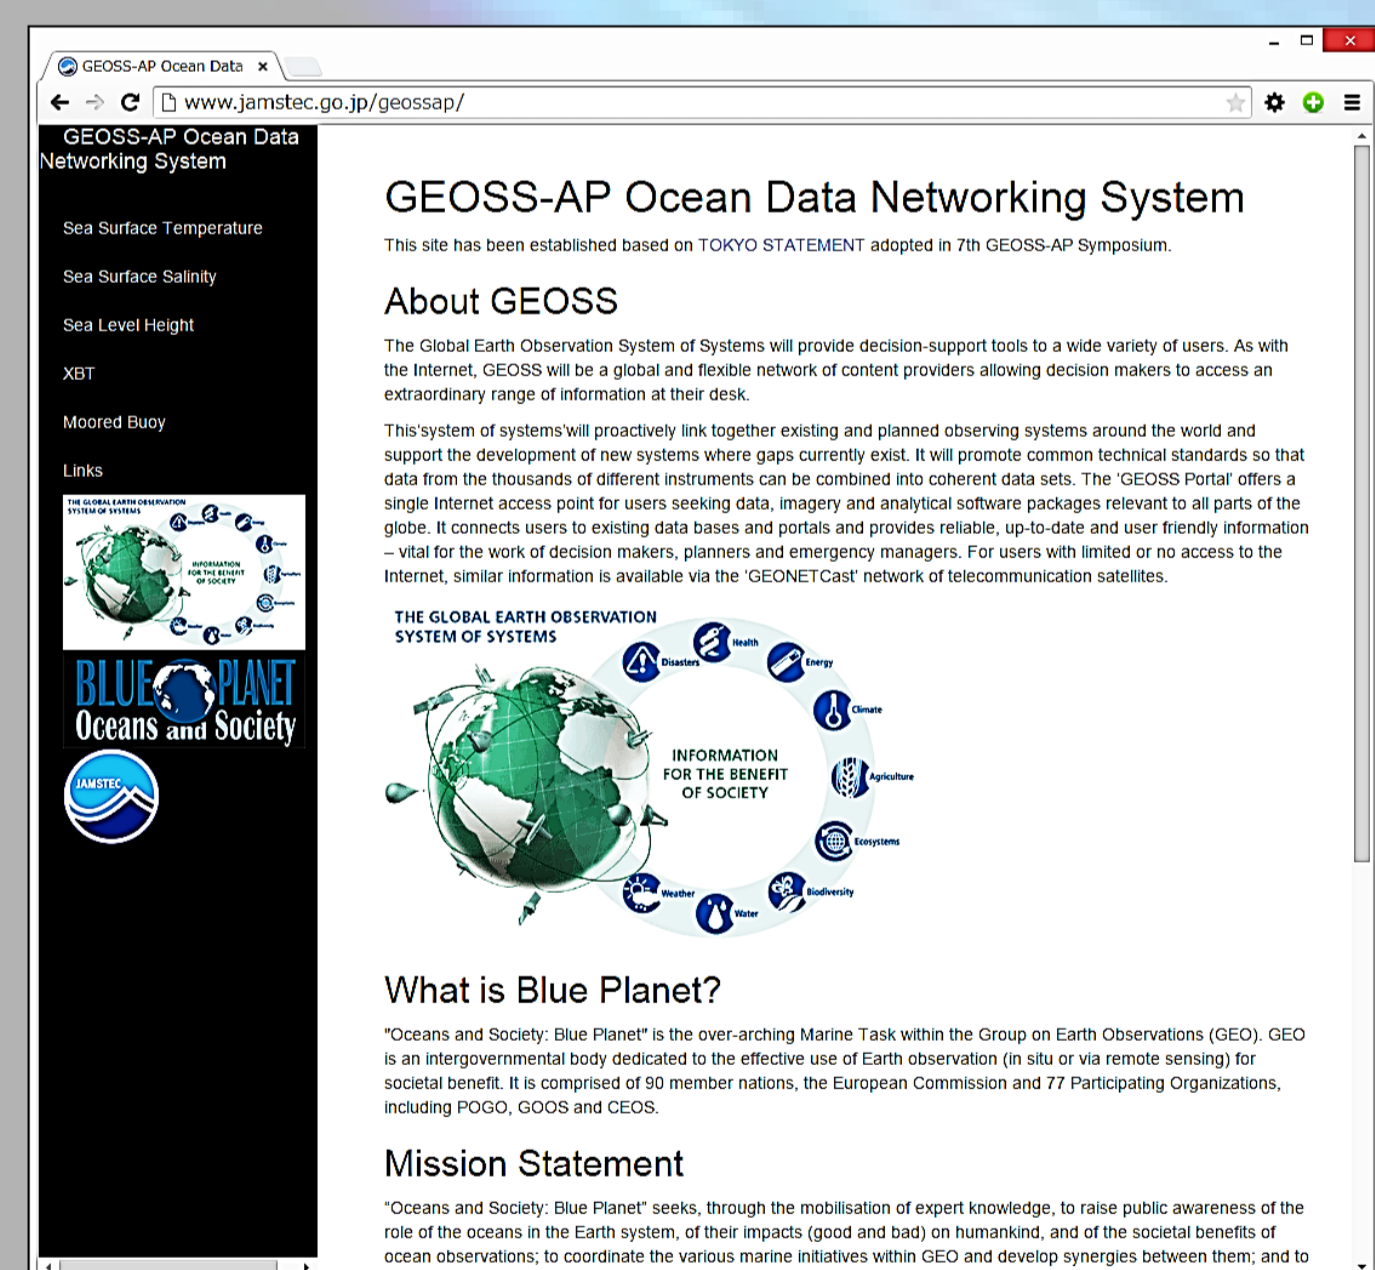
GEOSS-AP Ocean Data ×

www.jamstec.go.jp/geossap/

GEOSS-AP Ocean Data Networking System

Sea Surface Temperature

Sea Surface Salinity

Sea Level Height

XBT

Moored Buoy

Links

THE GLOBAL EARTH OBSERVATION SYSTEM OF SYSTEMS

INFORMATION FOR THE BENEFIT OF SOCIETY

BLUE PLANET Oceans and Society

JAMSTEC

GEOSS-AP Ocean Data Networking System

This site has been established based on TOKYO STATEMENT adopted in 7th GEOSS-AP Symposium.

About GEOSS

The Global Earth Observation System of Systems will provide decision-support tools to a wide variety of users. As with the Internet, GEOSS will be a global and flexible network of content providers allowing decision makers to access an extraordinary range of information at their desk.

This'system of systems'will proactively link together existing and planned observing systems around the world and support the development of new systems where gaps currently exist. It will promote common technical standards so that data from the thousands of different instruments can be combined into coherent data sets. The 'GEOSS Portal' offers a single Internet access point for users seeking data, imagery and analytical software packages relevant to all parts of the globe. It connects users to existing data bases and portals and provides reliable, up-to-date and user friendly information – vital for the work of decision makers, planners and emergency managers. For users with limited or no access to the Internet, similar information is available via the 'GEONETCast' network of telecommunication satellites.

THE GLOBAL EARTH OBSERVATION SYSTEM OF SYSTEMS

Disasters
Health
Energy
Climate
Agriculture
Ecosystems
Biodiversity
Water
Weather

INFORMATION FOR THE BENEFIT OF SOCIETY

What is Blue Planet?

"Oceans and Society: Blue Planet" is the over-arching Marine Task within the Group on Earth Observations (GEO). GEO is an intergovernmental body dedicated to the effective use of Earth observation (in situ or via remote sensing) for societal benefit. It is comprised of 90 member nations, the European Commission and 77 Participating Organizations, including POGO, GOOS and CEOS.

Mission Statement

"Oceans and Society: Blue Planet" seeks, through the mobilisation of expert knowledge, to raise public awareness of the role of the oceans in the Earth system, of their impacts (good and bad) on humankind, and of the societal benefits of ocean observations; to coordinate the various marine initiatives within GEO and develop synergies between them; and to